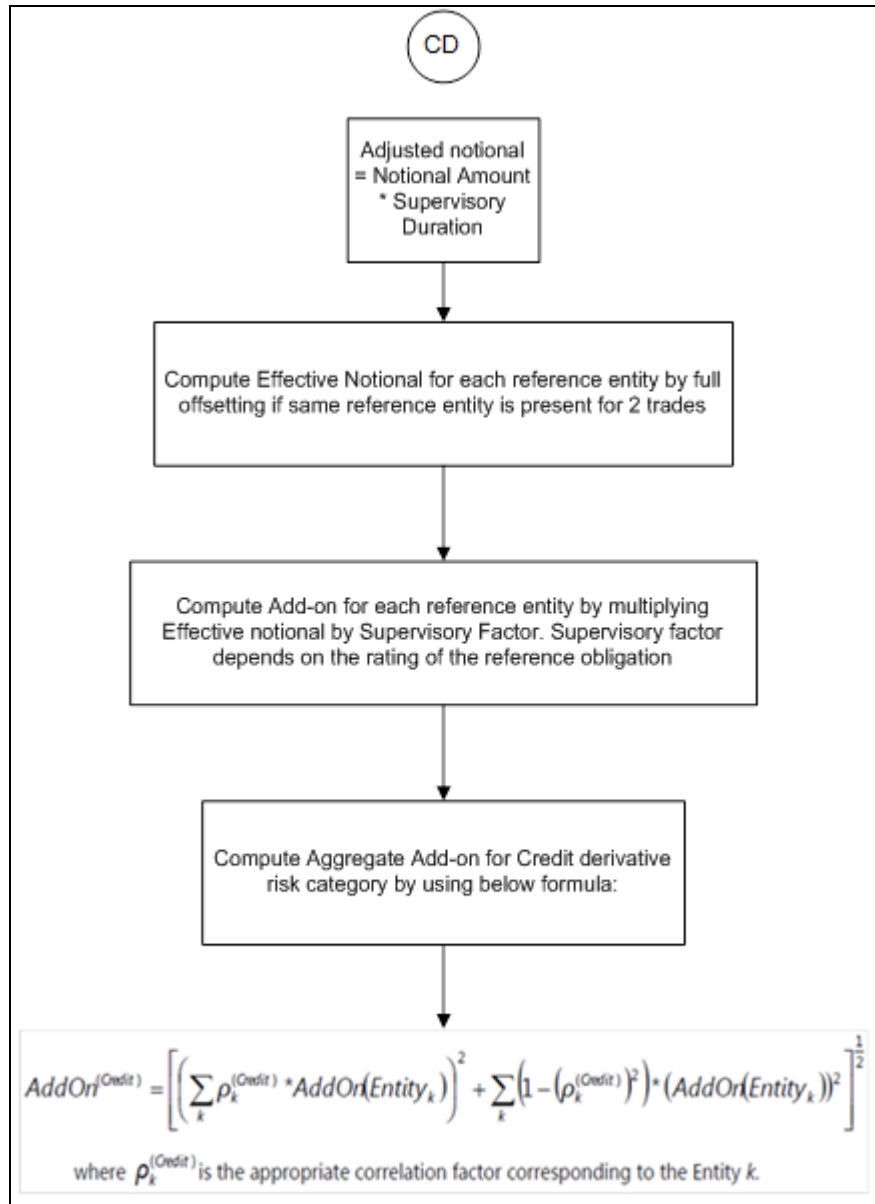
CD

Adjusted notional = Notional Amount * Supervisory Duration

Compute Effective Notional for each reference entity by full offsetting if same reference entity is present for 2 trades

Compute Add-on for each reference entity by multiplying Effective notional by Supervisory Factor. Supervisory factor depends on the rating of the reference obligation

Compute Aggregate Add-on for Credit derivative risk category by using below formula:

$AddOn^{(Credit)} = \left[ \left( \sum_k \rho_k^{(Credit)} * AddOn(Entity_k) \right)^2 + \sum_k \left( 1 - (\rho_k^{(Credit)})^2 \right) * (AddOn(Entity_k))^2 \right]^{\frac{1}{2}}$

where $\rho_k^{(Credit)}$ is the appropriate correlation factor corresponding to the Entity $k$.